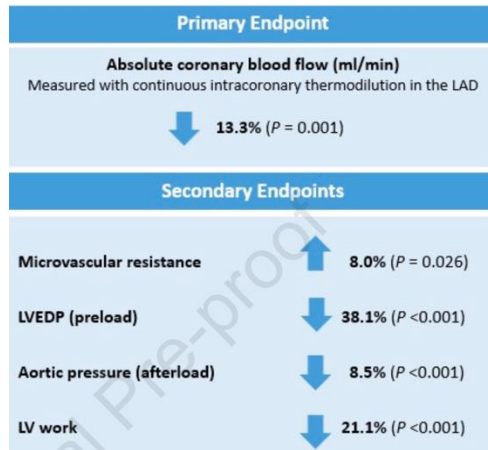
Primary Endpoint

Absolute coronary blood flow (ml/min)
Measured with continuous intracoronary thermodilution in the LAD

13.3% ($P$ = 0.001)

Secondary Endpoints

Microvascular resistance 8.0% ($P$ = 0.026)

LVEDP (preload) 38.1% ($P$ <0.001)

Aortic pressure (afterload) 8.5% ($P$ <0.001)

LV work 21.1% ($P$ <0.001)

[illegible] Pre-proof